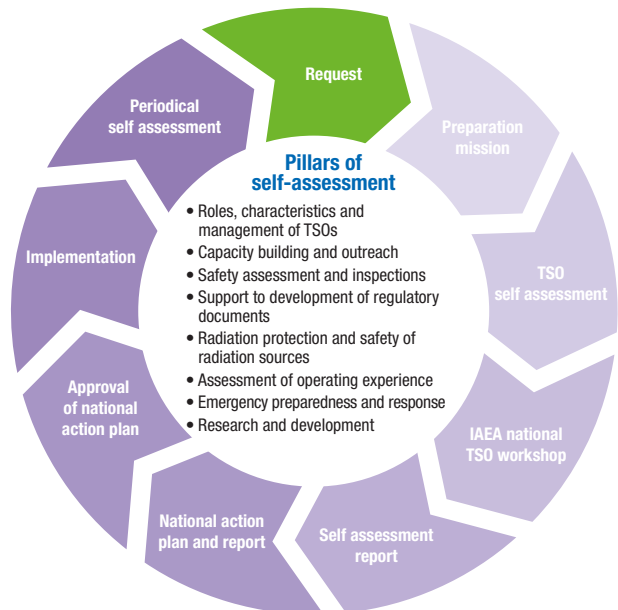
Request

Preparation mission

TSO self assessment

IAEA national TSO workshop

Self assessment report

National action plan and report

Approval of national action plan

Implementation

Periodical self assessment

Pillars of self-assessment

• Roles, characteristics and management of TSOs
• Capacity building and outreach
• Safety assessment and inspections
• Support to development of regulatory documents
• Radiation protection and safety of radiation sources
• Assessment of operating experience
• Emergency preparedness and response
• Research and development